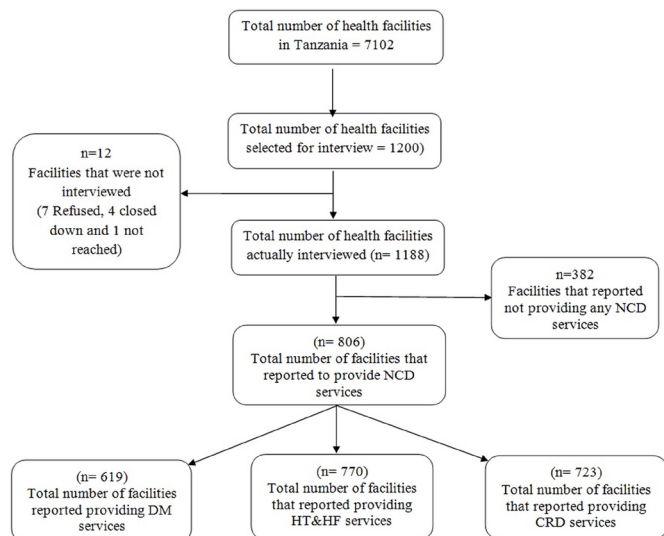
Total number of health facilities in Tanzania = 7102

Total number of health facilities selected for interview = 1200)

n=12
Facilities that were not interviewed
(7 Refused, 4 closed down and 1 not reached)

Total number of health facilities actually interviewed (n= 1188)

n=382
Facilities that reported not providing any NCD services

(n= 806)
Total number of facilities that reported to provide NCD services

(n= 619)
Total number of facilities reported providing DM services

(n= 770)
Total number of facilities that reported providing HT&HF services

(n= 723)
Total number of facilities that reported providing CRD services